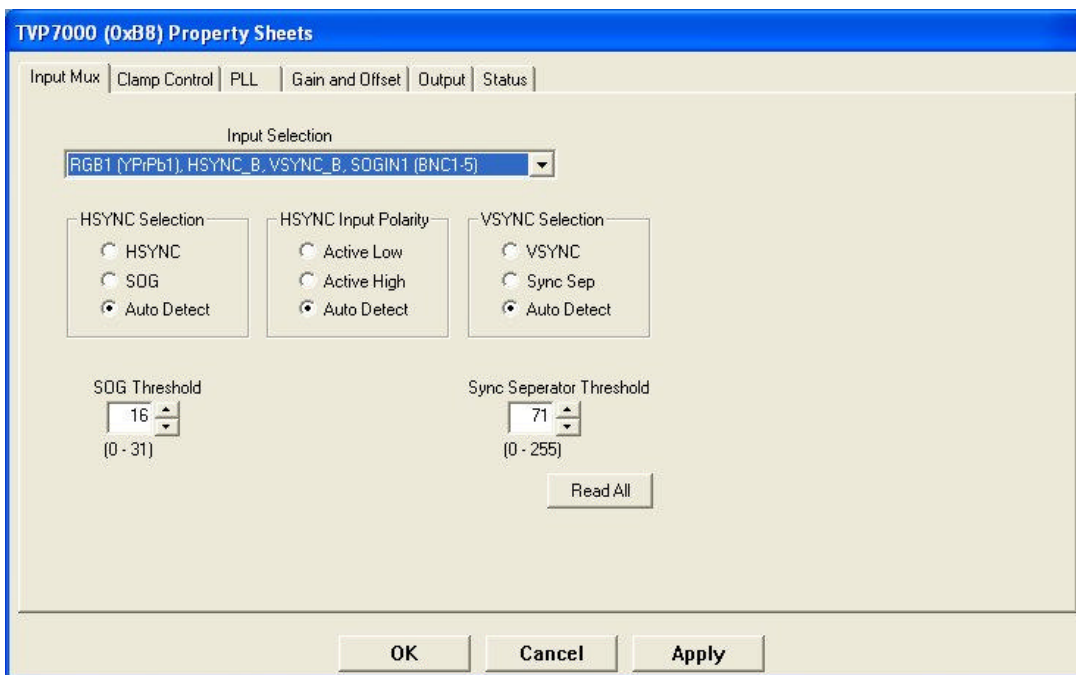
TVP7000 (0xB8) Property Sheets

Input Mux | Clamp Control | PLL | Gain and Offset | Output | Status

Input Selection

RGB1 (YPrPb1), HSYNC_B, VSYNC_B, SOGIN1 (BNC1-5)

HSYNC Selection
HSYNC
SOG
Auto Detect

HSYNC Input Polarity
Active Low
Active High
Auto Detect

VSYNC Selection
VSYNC
Sync Sep
Auto Detect

SOG Threshold
16
(0 - 31)

Sync Seperator Threshold
71
(0 - 255)

Read All

OK
Cancel
Apply